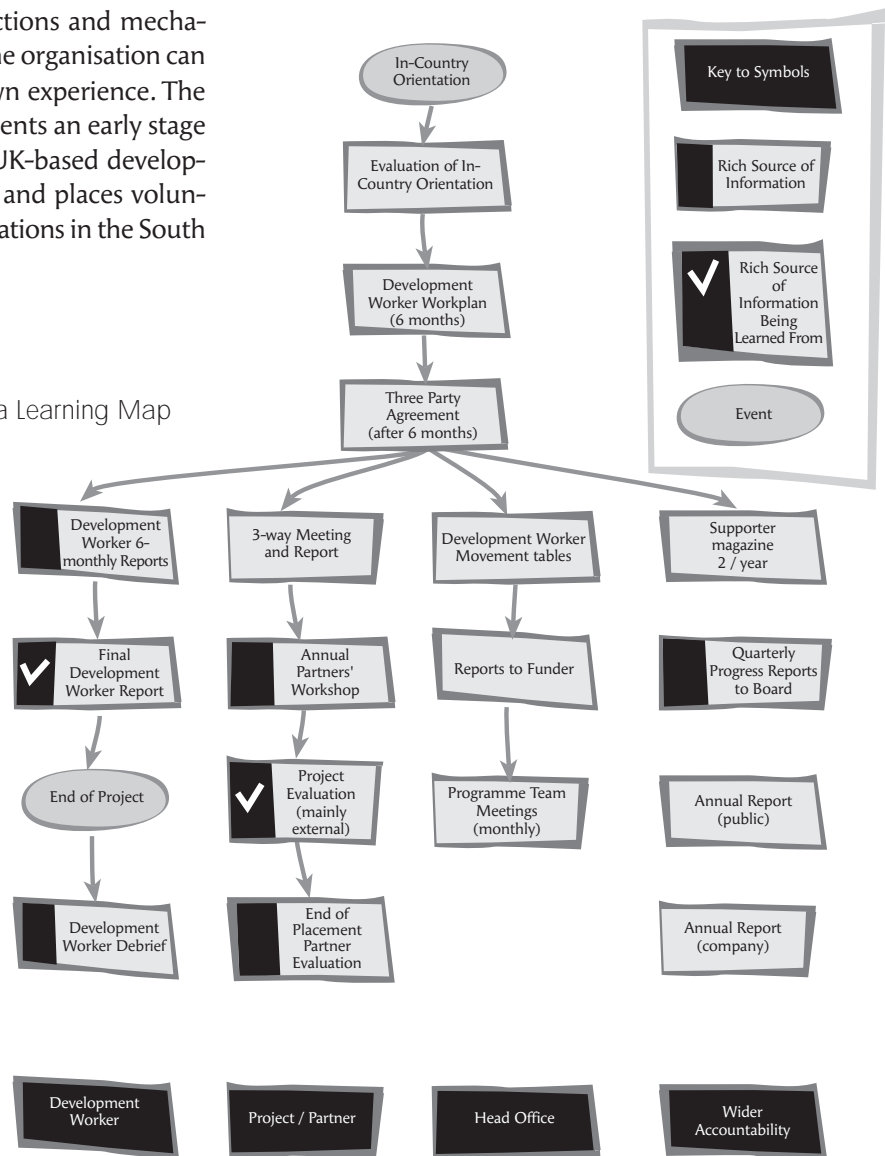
ctions and mechathe organisation can wn experience. The ents an early stage JK-based developand places volunations in the South

a Learning Map

Key to Symbols

Rich Source of Information

Rich Source of Information Being Learned From

Event

In-Country Orientation

Evaluation of In-Country Orientation

Development Worker Workplan (6 months)

Three Party Agreement (after 6 months)

Development Worker 6-monthly Reports

3-way Meeting and Report

Development Worker Movement tables

Supporter magazine 2 / year

Final Development Worker Report

Annual Partners' Workshop

Reports to Funder

Quarterly Progress Reports to Board

End of Project

Project Evaluation (mainly external)

Programme Team Meetings (monthly)

Annual Report (public)

Development Worker Debrief

End of Placement Partner Evaluation

Annual Report (company)

Development Worker

Project / Partner

Head Office

Wider Accountability